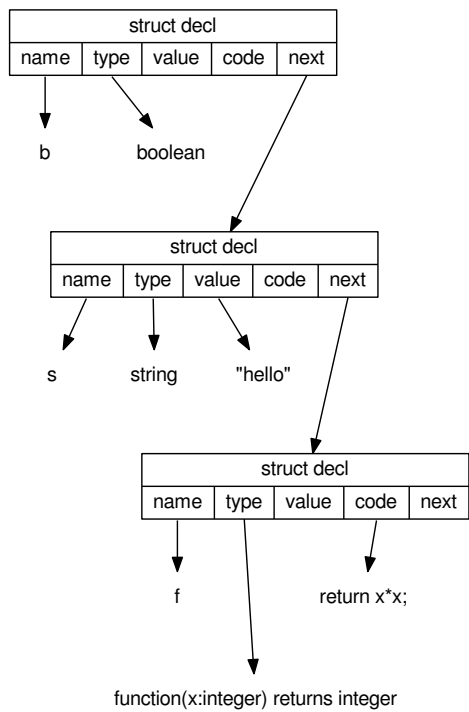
struct decl

| name | type | value | code | next |
|---|---|---|---|---|

b

boolean

struct decl

| name | type | value | code | next |
|---|---|---|---|---|

s

string

"hello"

struct decl

| name | type | value | code | next |
|---|---|---|---|---|

f

return x*x;

function(x:integer) returns integer